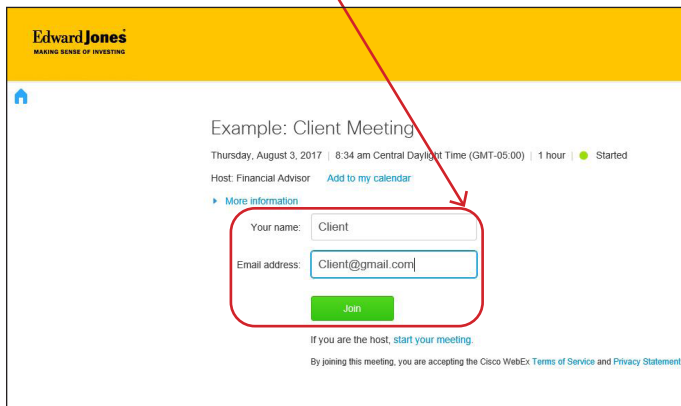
Edward Jones
MAKING SENSE OF INVESTING

Example: Client Meeting

Thursday, August 3, 2017 | 8:34 am Central Daylight Time (GMT-05:00) | 1 hour | Started

Host: Financial Advisor Add to my calendar

More information

Your name: Client

Email address: Client@gmail.com

Join

If you are the host, start your meeting.

By joining this meeting, you are accepting the Cisco WebEx Terms of Service and Privacy Statement